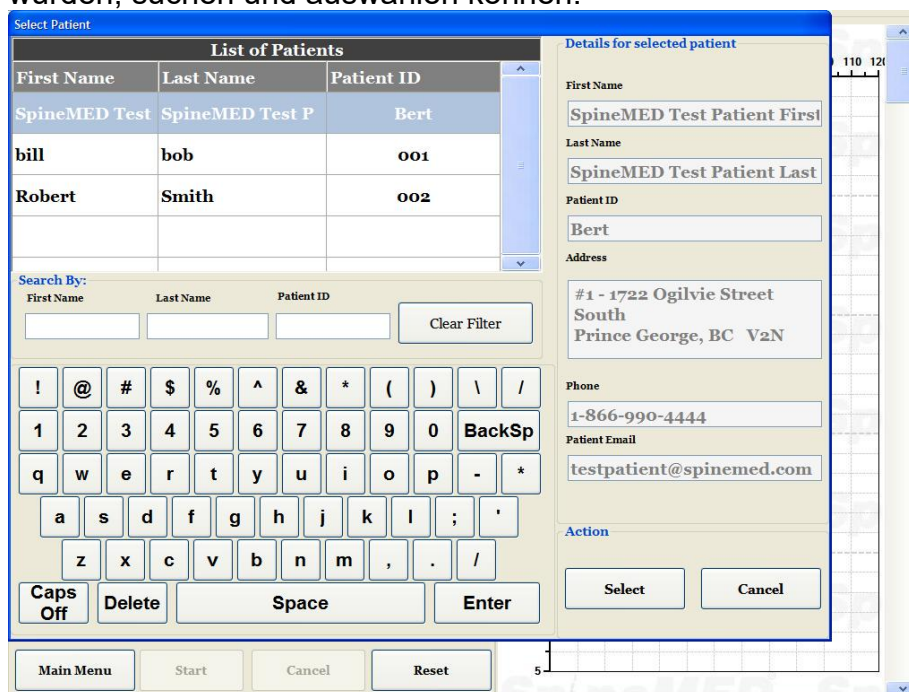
wurden, suchen und auswählen können.

Select Patient

List of Patients

| First Name | Last Name | Patient ID |
|---|---|---|
| SpineMED Test | SpineMED Test P | Bert |
| bill | bob | 001 |
| Robert | Smith | 002 |
| | | |

Search By:
First Name
Last Name
Patient ID
Clear Filter

! @ # $ % ^ & * ( ) \ /
1 2 3 4 5 6 7 8 9 0 BackSp
q w e r t y u i o p - *
a s d f g h j k l ; '
z x c v b n m , . /
Caps Off
Delete
Space
Enter

Details for selected patient
First Name
SpineMED Test Patient First
Last Name
SpineMED Test Patient Last
Patient ID
Bert
Address
#1 - 1722 Ogilvie Street South
Prince George, BC V2N
Phone
1-866-990-4444
Patient Email
testpatient@spinemed.com

Action
Select
Cancel

110 120

Main Menu
Start
Cancel
Reset

5